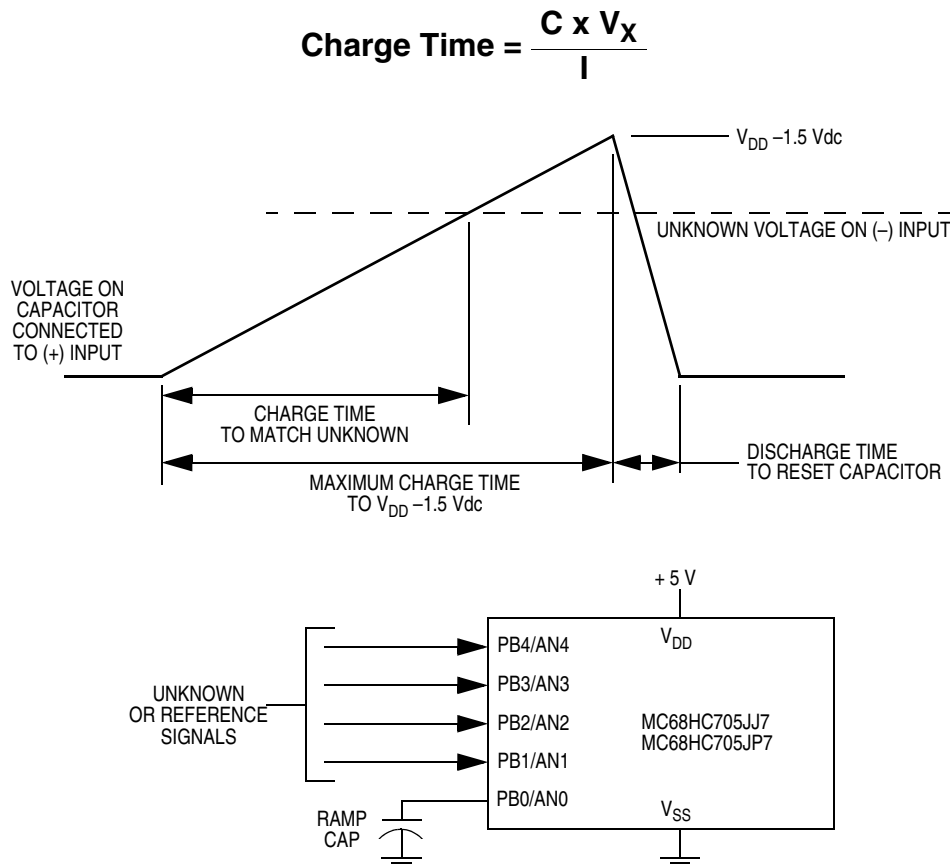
Charge Time = $\frac{C \times V_X}{I}$

$V_{DD}$ –1.5 Vdc

UNKNOWN VOLTAGE ON (–) INPUT

VOLTAGE ON CAPACITOR CONNECTED TO (+) INPUT

CHARGE TIME TO MATCH UNKNOWN

MAXIMUM CHARGE TIME TO $V_{DD}$ –1.5 Vdc

DISCHARGE TIME TO RESET CAPACITOR

+ 5 V

UNKNOWN OR REFERENCE SIGNALS

PB4/AN4

PB3/AN3

PB2/AN2

PB1/AN1

PB0/AN0

$V_{DD}$

MC68HC705JJ7
MC68HC705JP7

$V_{SS}$

RAMP CAP